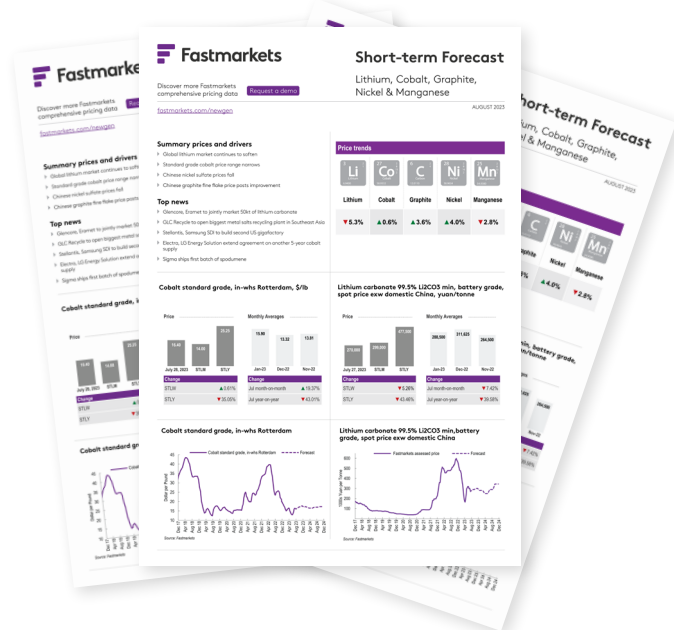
Fastmarkets

Short-term Forecast

Lithium, Cobalt, Graphite, Nickel & Manganese

Discover more Fastmarkets comprehensive pricing data

Request a demo

fastmarkets.com/newgen

AUGUST 2023

Summary prices and drivers

Global lithium market continues to soften
Standard grade cobalt price range narrows
Chinese nickel sulfate prices fall
Chinese graphite fine flake price posts improvement

Top news

Glencore, Eramet to jointly market 50kt of lithium carbonate
GLC Recycle to open biggest metal salts recycling plant in Southeast Asia
Stellantis, Samsung SDI to build second US gigafactory
Electra, LG Energy Solution extend agreement on another 5-year cobalt supply
Sigma ships first batch of spodumene

Price trends

| Li | Co | C | Ni | Mn |
|---|---|---|---|---|
| Lithium | Cobalt | Graphite | Nickel | Manganese |
| ▼5.3% | ▲0.6% | ▲3.6% | ▲4.0% | ▼2.8% |

Cobalt standard grade, in-whs Rotterdam, $/lb

Price

July 28, 2023 | STLM | STLY

15.45 | 14.55 | 25.34

Monthly Averages

Jan-23 | Dec-22 | Nov-22

15.90 | 15.32 | 13.81

| Change | |
|---|---|
| STLM | ▲0.61% |
| STLY | ▼35.05% |

| Change | |
|---|---|
| Jul month-on-month | ▲19.37% |
| Jul year-on-year | ▼43.01% |

Lithium carbonate 99.5% Li2CO3 min, battery grade, spot price exw domestic China, yuan/tonne

Price

July 27, 2023 | STLM | STLY

272,000 | 259,000 | 477,500

Monthly Averages

Jan-23 | Dec-22 | Nov-22

286,500 | 311,623 | 264,500

| Change | |
|---|---|
| STLM | ▼6.26% |
| STLY | ▼43.46% |

| Change | |
|---|---|
| Jul month-on-month | ▼7.42% |
| Jul year-on-year | ▼39.58% |

Cobalt standard grade, in-whs Rotterdam

Cobalt standard grade, in-whs Rotterdam — Forecast

Dollar per Pound

Source: Fastmarkets

Lithium carbonate 99.5% Li2CO3 min,battery grade, spot price exw domestic China

Fastmarkets assessed price — Forecast

Yuan per Tonne

Source: Fastmarkets